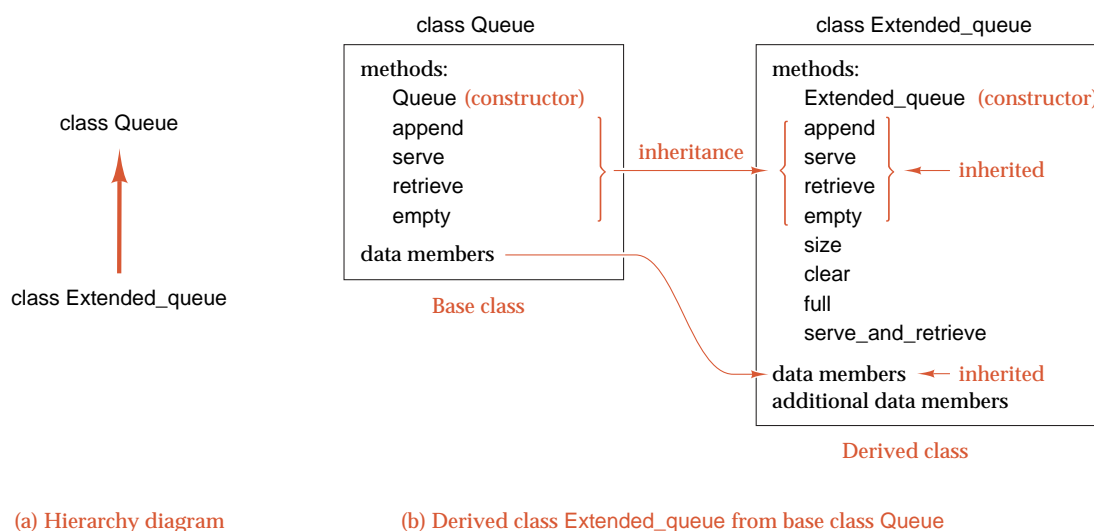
class Queue

class Extended_queue

class Queue

methods:
Queue (constructor)
append
serve
retrieve
empty

data members

Base class

inheritance

class Extended_queue

methods:
Extended_queue (constructor)
append
serve
retrieve
empty
size
clear
full
serve_and_retrieve

inherited

data members
additional data members

inherited

Derived class

(a) Hierarchy diagram

(b) Derived class Extended_queue from base class Queue